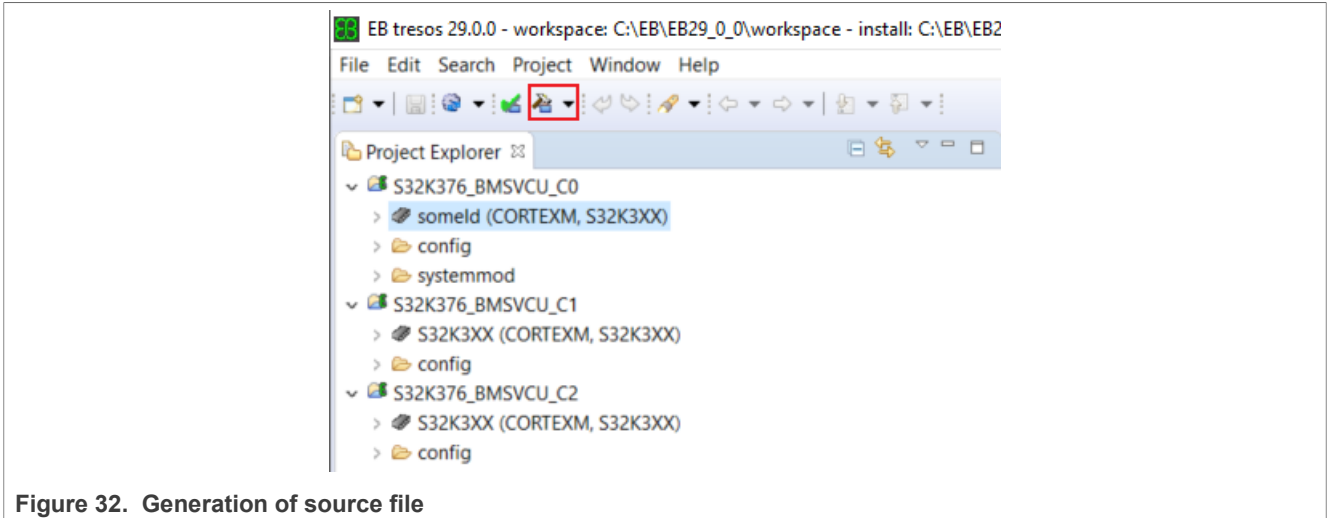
EB tresos 29.0.0 - workspace: C:\EB\EB29_0_0\workspace - install: C:\EB\EB2

File Edit Search Project Window Help

Project Explorer

S32K376_BMSVCU_C0

someId (CORTEXM, S32K3XX)

config

systemmod

S32K376_BMSVCU_C1

S32K3XX (CORTEXM, S32K3XX)

config

S32K376_BMSVCU_C2

S32K3XX (CORTEXM, S32K3XX)

config

Figure 32. Generation of source file